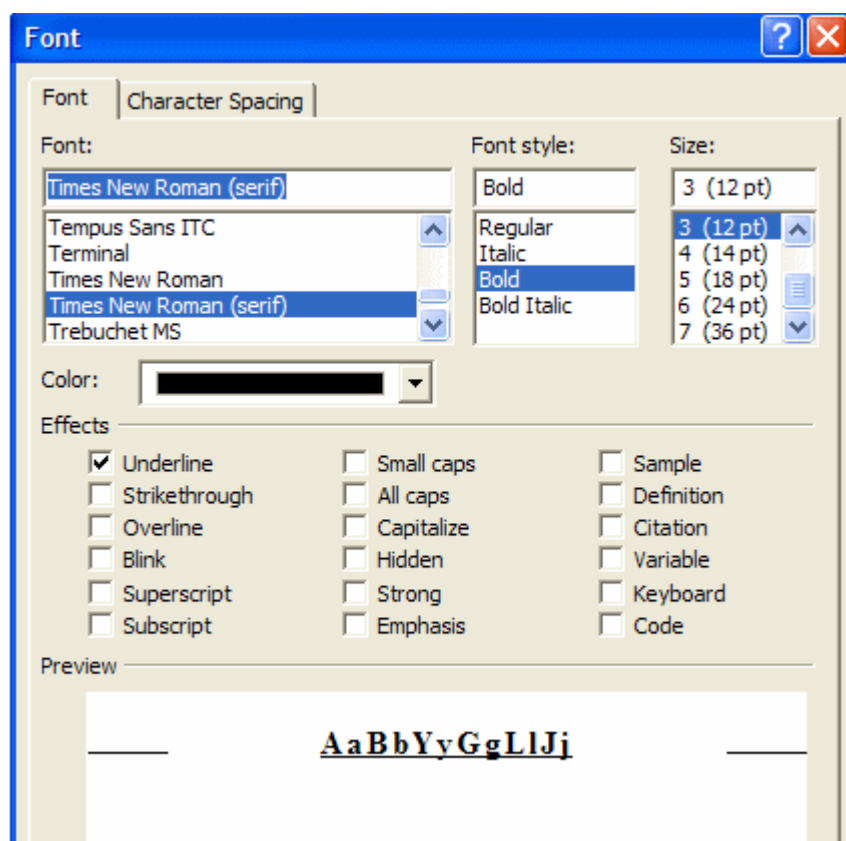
Font

Font | Character Spacing

Font:
Times New Roman (serif)
Tempus Sans ITC
Terminal
Times New Roman
Times New Roman (serif)
Trebuchet MS

Font style:
Bold
Regular
Italic
Bold
Bold Italic

Size:
3 (12 pt)
3 (12 pt)
4 (14 pt)
5 (18 pt)
6 (24 pt)
7 (36 pt)

Color:

Effects
☑ Underline
☐ Strikethrough
☐ Overline
☐ Blink
☐ Superscript
☐ Subscript
☐ Small caps
☐ All caps
☐ Capitalize
☐ Hidden
☐ Strong
☐ Emphasis
☐ Sample
☐ Definition
☐ Citation
☐ Variable
☐ Keyboard
☐ Code

Preview
AaBbYyGgLlJj